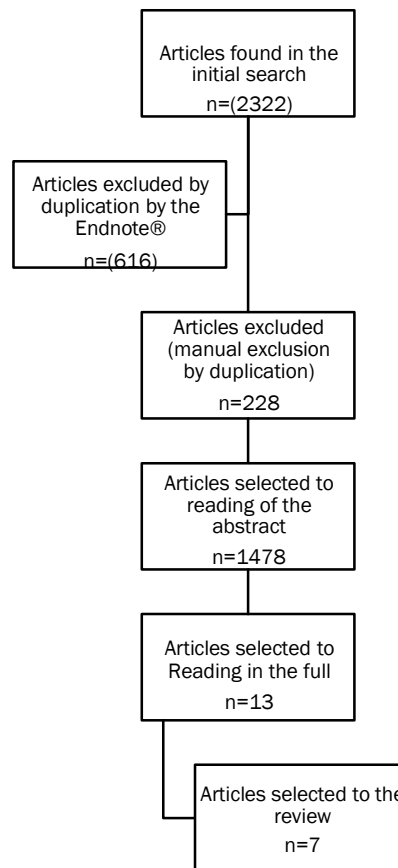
Articles found in the initial search
n=(2322)

Articles excluded by duplication by the Endnote®
n=(616)

Articles excluded (manual exclusion by duplication)
n=228

Articles selected to reading of the abstract
n=1478

Articles selected to Reading in the full
n=13

Articles selected to the review
n=7